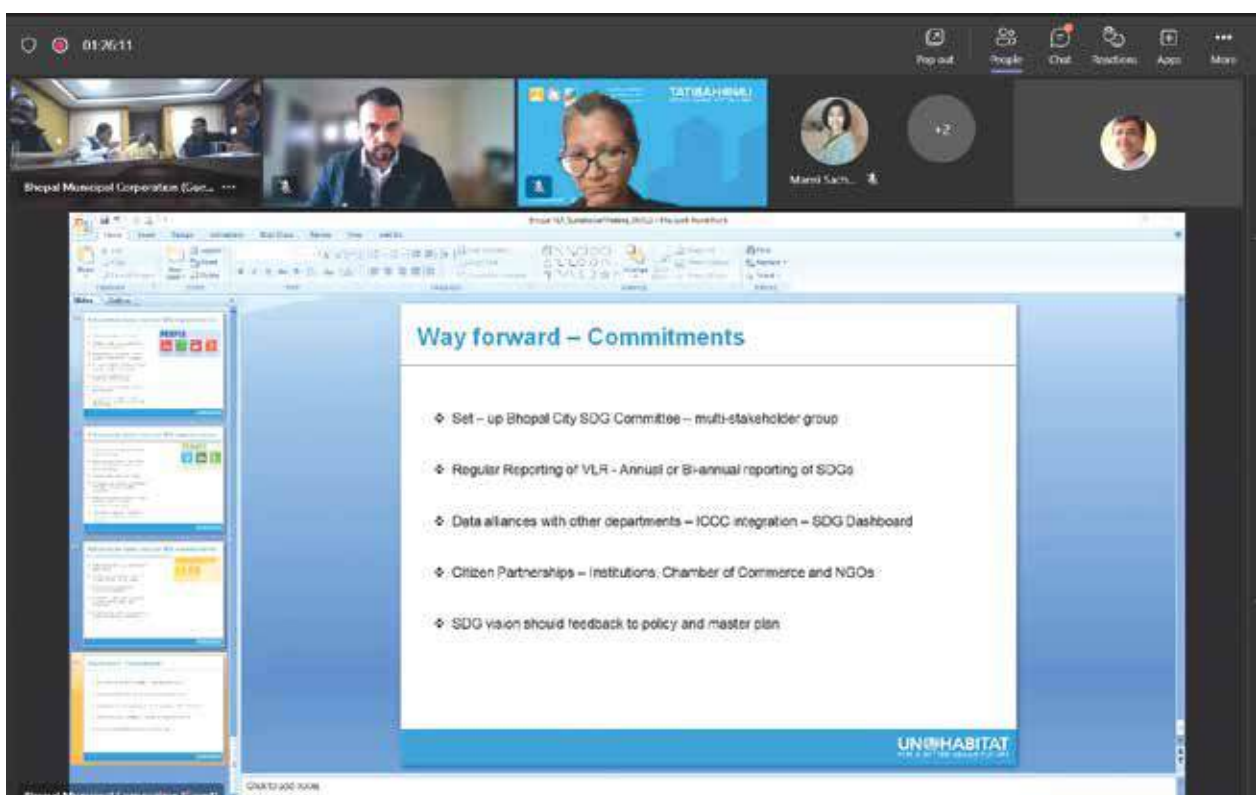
01:26:11

Pop out People Chat Reactions Apps More

Bhopal Municipal Corporation (Gar... ···

TATIBAHIMILI

Mansi Sach...

+2

Way forward – Commitments

Set – up Bhopal City SDG Committee – multi-stakeholder group

Regular Reporting of VLR - Annual or Bi-annual reporting of SDGs

Data alliances with other departments – ICCC integration – SDG Dashboard

Citizen Partnerships – Institutions, Chamber of Commerce and NGOs

SDG vision should feedback to policy and master plan

UN-HABITAT

Click to add notes